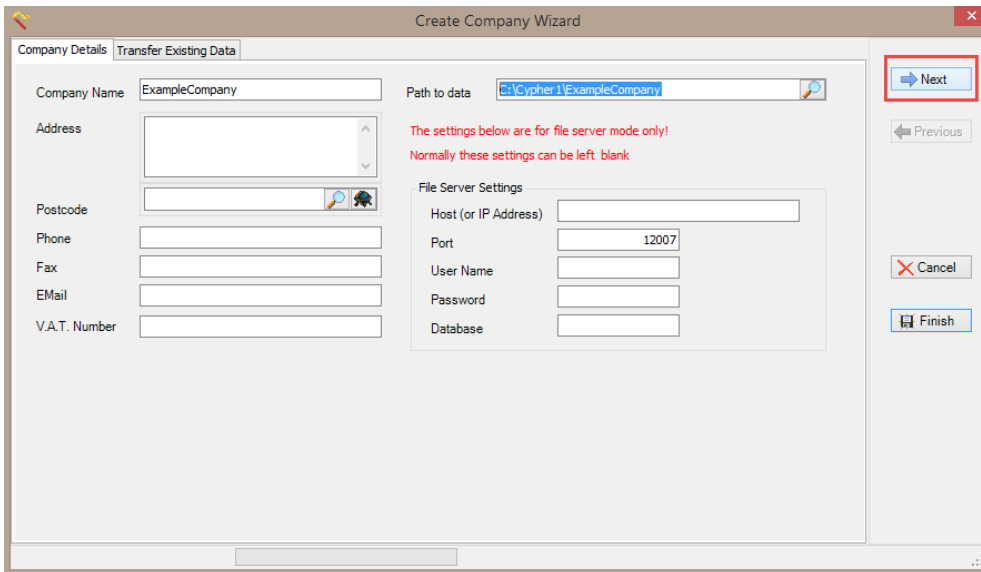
Create Company Wizard

×

Company Details | Transfer Existing Data

Company Name ExampleCompany

Address

Postcode

Phone

Fax

EMail

V.A.T. Number

Path to data C:\Cypher1\ExampleCompany

The settings below are for file server mode only!

Normally these settings can be left blank

File Server Settings

Host (or IP Address)

Port 12007

User Name

Password

Database

Next

Previous

Cancel

Finish